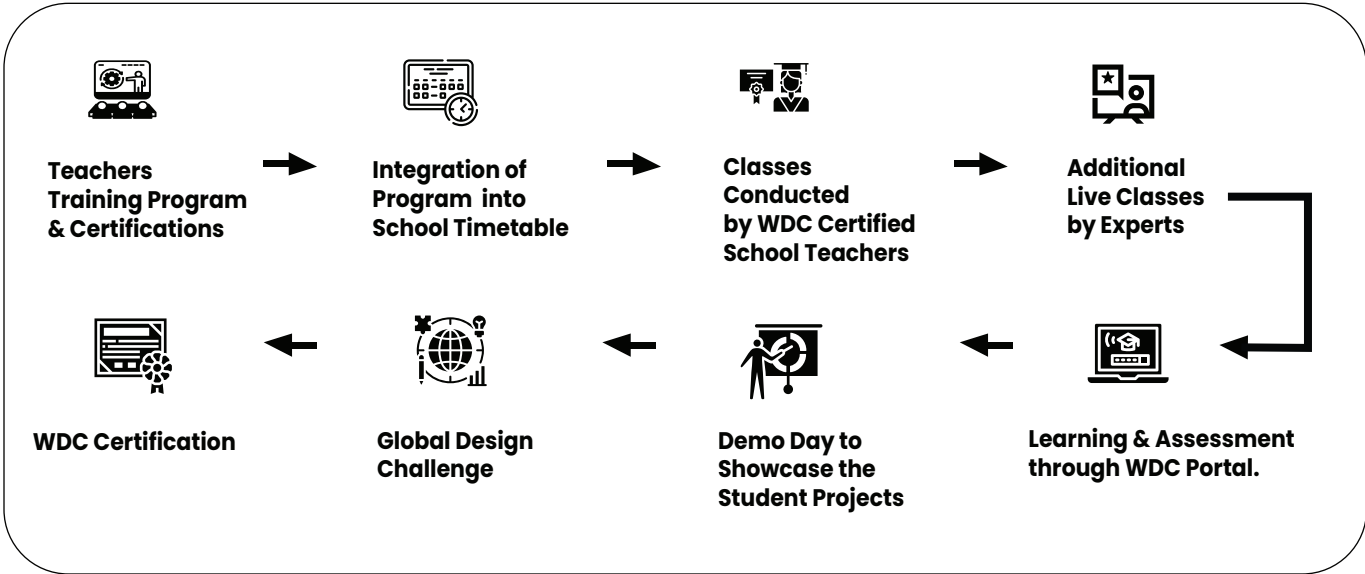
Teachers Training Program & Certifications

Integration of Program into School Timetable

Classes Conducted by WDC Certified School Teachers

Additional Live Classes by Experts

Learning & Assessment through WDC Portal.

Demo Day to Showcase the Student Projects

Global Design Challenge

WDC Certification